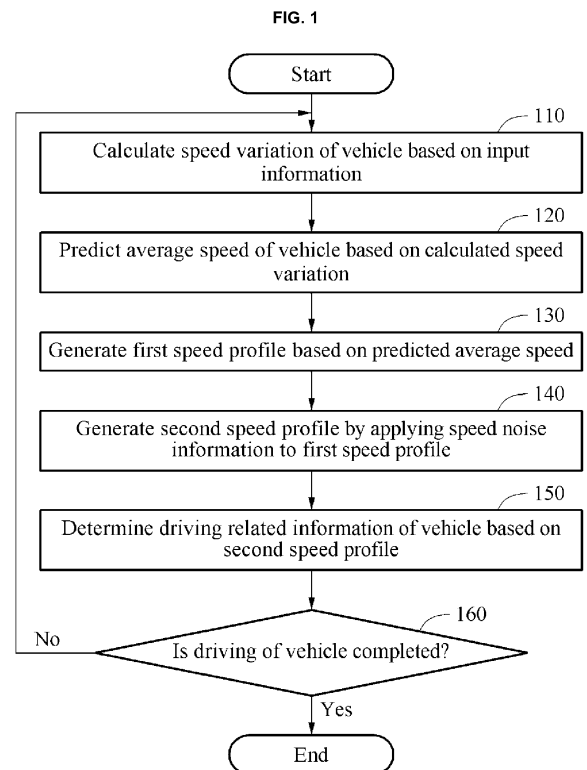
FIG. 1

Start

110

Calculate speed variation of vehicle based on input information

120

Predict average speed of vehicle based on calculated speed variation

130

Generate first speed profile based on predicted average speed

140

Generate second speed profile by applying speed noise information to first speed profile

150

Determine driving related information of vehicle based on second speed profile

160

No

Is driving of vehicle completed?

Yes

End